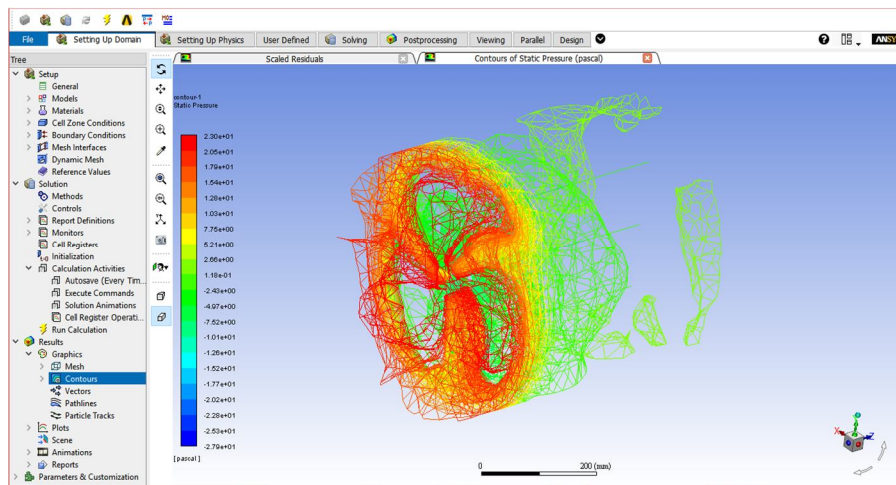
File | Setting Up Domain | Setting Up Physics | User Defined | Solving | Postprocessing | Viewing | Parallel | Design

ANSY

Tree

Setup
General
Models
Materials
Cell Zone Conditions
Boundary Conditions
Mesh Interfaces
Dynamic Mesh
Reference Values
Solution
Methods
Controls
Report Definitions
Monitors
Cell Registers
Initialization
Calculation Activities
Autosave (Every Tim...
Execute Commands
Solution Animations
Cell Register Operati...
Run Calculation
Results
Graphics
Mesh
Contours
Vectors
Pathlines
Particle Tracks
Plots
Scene
Animations
Reports
Parameters & Customization

Scaled Residuals
Contours of Static Pressure (pascal)

contour-1
Static Pressure

2.30e+01
2.05e+01
1.79e+01
1.54e+01
1.28e+01
1.03e+01
7.75e+00
5.21e+00
2.66e+00
1.18e-01
-2.43e+00
-4.97e+00
-7.52e+00
-1.01e+01
-1.26e+01
-1.52e+01
-1.77e+01
-2.02e+01
-2.28e+01
-2.53e+01
-2.79e+01

[pascal]

0
200 (mm)